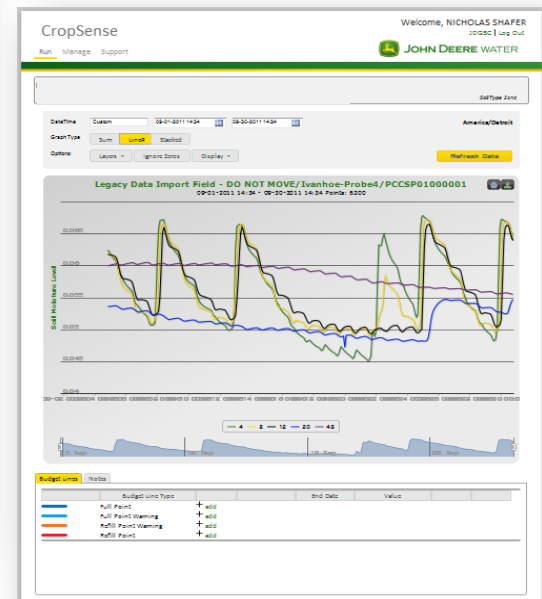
CropSense

Run Manage Support

Welcome, NICHOLAS SHAFER

Log Out

JOHN DEERE WATER

SoilType Sons

DateTime Custom 09-01-2011 14:34 09-30-2011 14:34 America/Detroit

Graph Type Sum Line Stacked

Options: Layers Ignore Zones Display

Refresh Data

Legacy Data Import Field - DO NOT MOVE/Ivanhoe-Probe4/PCCSP01000001

09-01-2011 14:34 - 09-30-2011 14:34 Points: 6200

Soil Moisture Level

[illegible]

4 8 12 20 48

Budget Lines Notes

| | Budget Line Type | | End Date | Value |
|---|---|---|---|---|
| | Full Point | + add | | |
| | Full Point Warning | + add | | |
| | Refill Point Warning | + add | | |
| | Refill Point | + add | | |